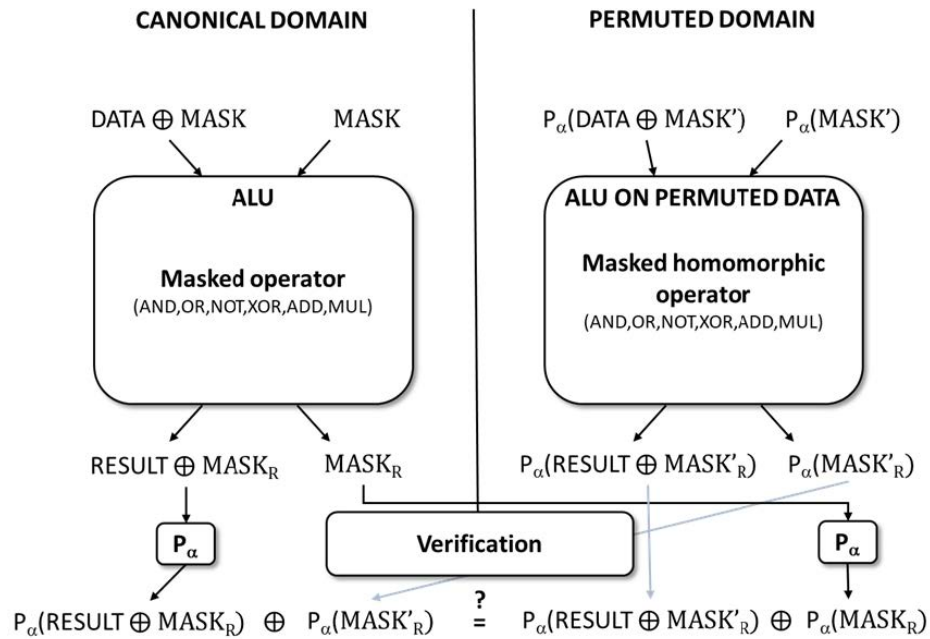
CANONICAL DOMAIN

PERMUTED DOMAIN

DATA $\oplus$ MASK

MASK

ALU

Masked operator
(AND,OR,NOT,XOR,ADD,MUL)

$P_\alpha$(DATA $\oplus$ MASK')

$P_\alpha$(MASK')

ALU ON PERMUTED DATA

Masked homomorphic operator
(AND,OR,NOT,XOR,ADD,MUL)

RESULT $\oplus$ MASK$_R$

MASK$_R$

$P_\alpha$(RESULT $\oplus$ MASK'$_R$)

$P_\alpha$(MASK'$_R$)

$P_\alpha$

Verification

$P_\alpha$

$P_\alpha$(RESULT $\oplus$ MASK$_R$) $\oplus$ $P_\alpha$(MASK'$_R$) $\overset{?}{=}$ $P_\alpha$(RESULT $\oplus$ MASK'$_R$) $\oplus$ $P_\alpha$(MASK$_R$)